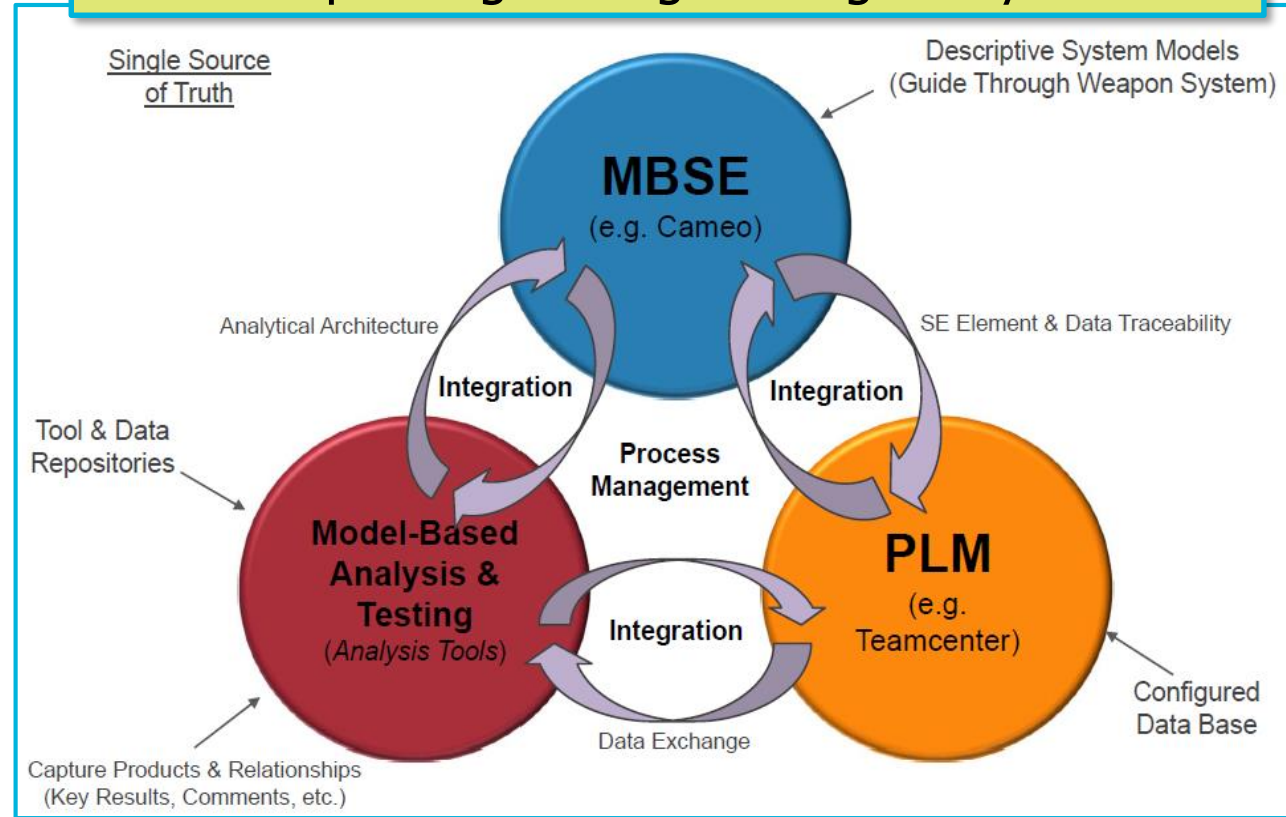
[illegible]

Single Source of Truth

Descriptive System Models (Guide Through Weapon System)

MBSE
(e.g. Cameo)

Analytical Architecture

SE Element & Data Traceability

Integration

Integration

Tool & Data Repositories

Process Management

Model-Based Analysis & Testing
(*Analysis Tools*)

PLM
(e.g. Teamcenter)

Integration

Configured Data Base

Data Exchange

Capture Products & Relationships (Key Results, Comments, etc.)